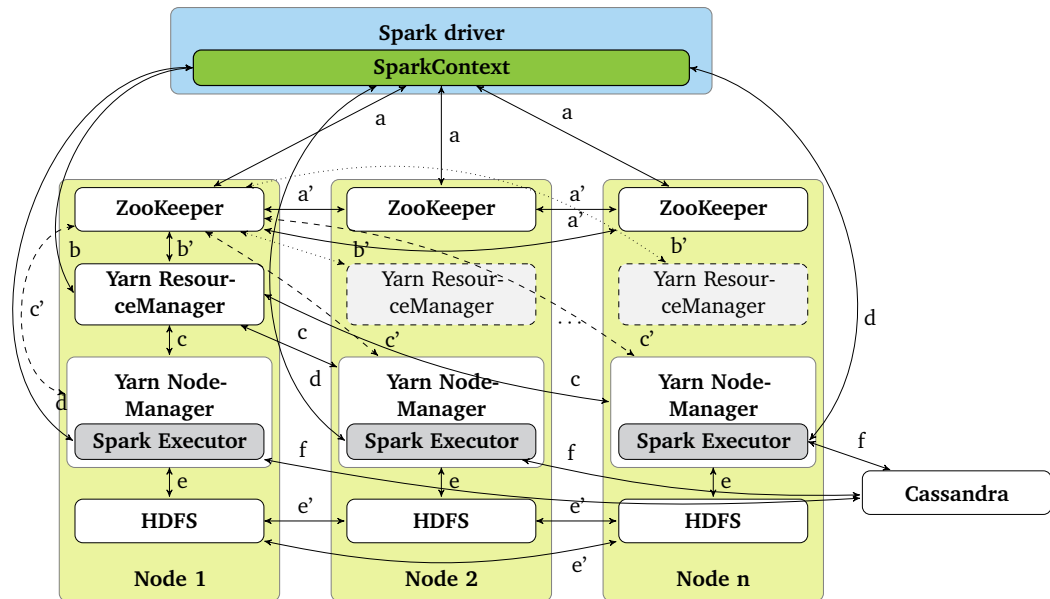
Spark driver
SparkContext

a
a
a

ZooKeeper
a'
ZooKeeper
a'
a'
ZooKeeper

b
b'
b'
b'
c'

Yarn ResourceManager
Yarn ResourceManager
Yarn ResourceManager
...

c
c
c'
c'
d
d

Yarn NodeManager
Spark Executor
Yarn NodeManager
Spark Executor
Yarn NodeManager
Spark Executor

d
c
f
f
f

e
e
e

HDFS
e'
HDFS
e'
HDFS
e'

Cassandra

Node 1
Node 2
Node n